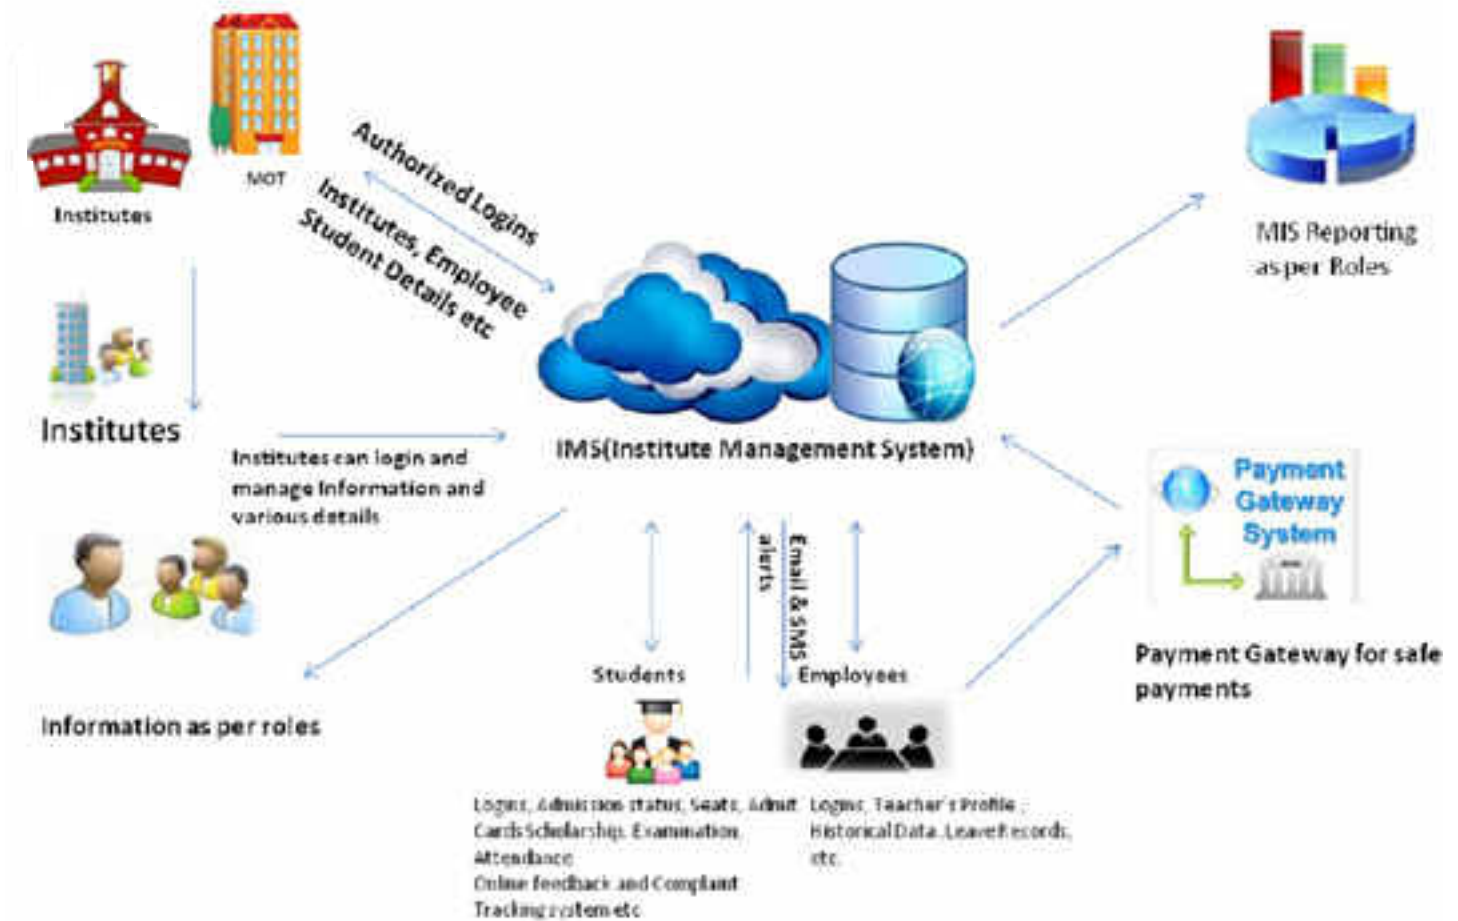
Institutes

MOT

Authorized Logins

Institutes, Employee Student Details etc

MIS Reporting as per Roles

Institutes

Institutes can login and manage Information and various details

IMS(Institute Management System)

Payment Gateway System

Email & SMS alerts

Students

Employees

Payment Gateway for safe payments

Information as per roles

Logins, Admission status, Seats, Admit Cards Scholarship, Examination, Attendance
Online feedback and Complaint Tracking system etc

Logins, Teacher's Profile, Historical Data, Leave Records, etc.